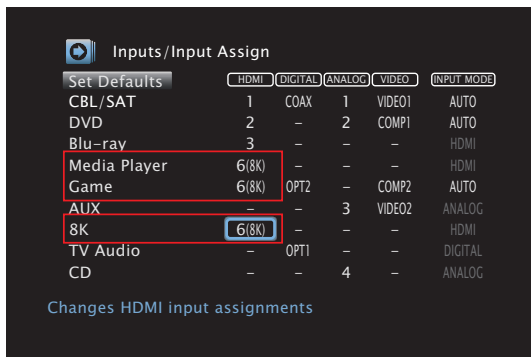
Inputs/Input Assign

| Set Defaults | HDMI | DIGITAL | ANALOG | VIDEO | INPUT MODE |
|---|---|---|---|---|---|
| CBL/SAT | 1 | COAX | 1 | VIDEO1 | AUTO |
| DVD | 2 | – | 2 | COMP1 | AUTO |
| Blu-ray | 3 | – | – | – | HDMI |
| Media Player | 6(8K) | – | – | – | HDMI |
| Game | 6(8K) | OPT2 | – | COMP2 | AUTO |
| AUX | – | – | 3 | VIDEO2 | ANALOG |
| 8K | 6(8K) | – | – | – | HDMI |
| TV Audio | – | OPT1 | – | – | DIGITAL |
| CD | – | – | 4 | – | ANALOG |

Changes HDMI input assignments